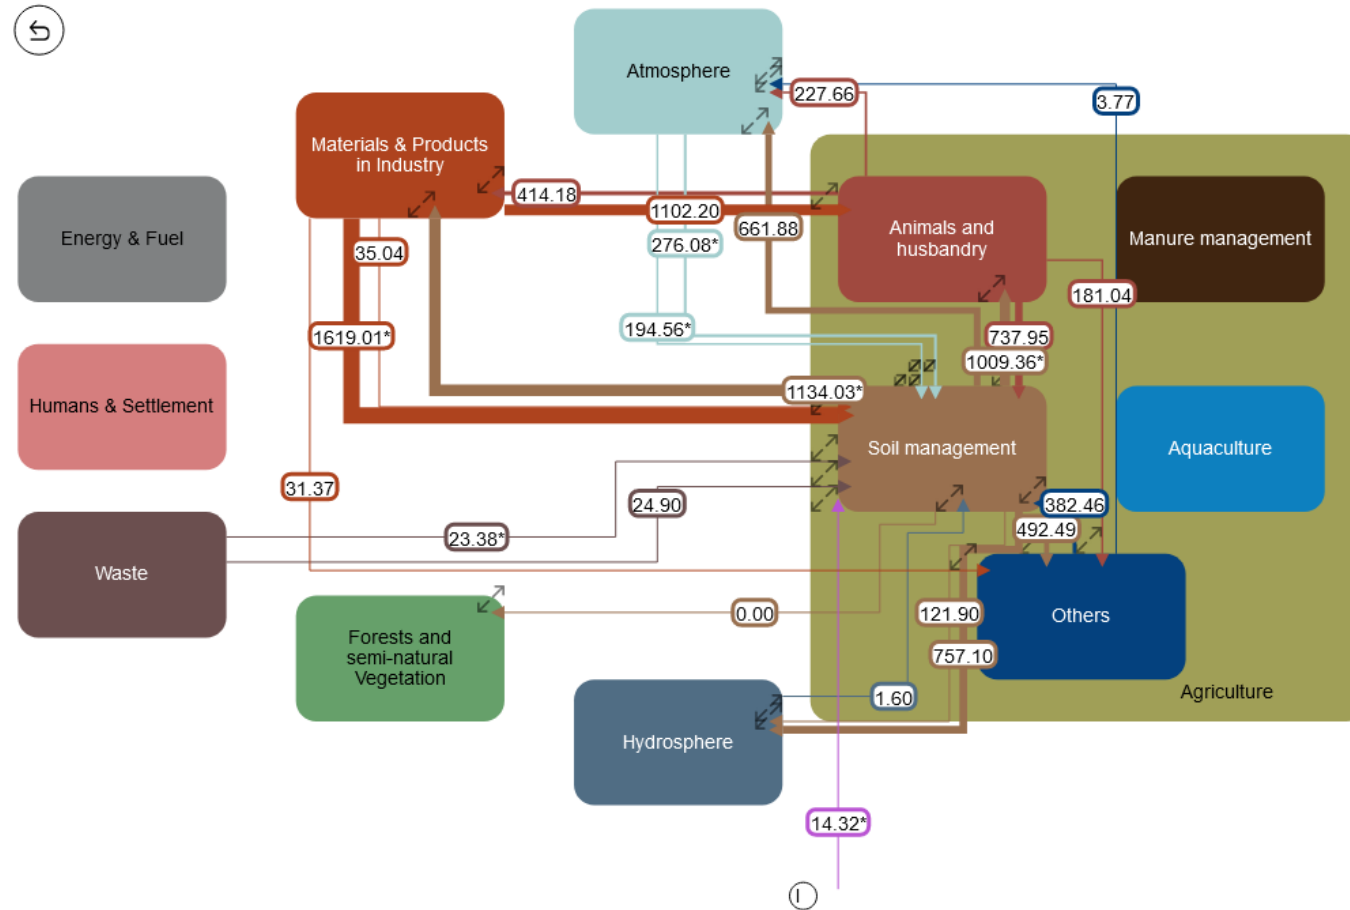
Atmosphere

227.66

3.77

Materials & Products in Industry

414.18

1102.20

Animals and husbandry

Manure management

Energy & Fuel

35.04

276.08*

661.88

181.04

194.56*

737.95

1619.01*

1009.36*

Humans & Settlement

1134.03*

Aquaculture

Soil management

31.37

24.90

382.46

492.49

Waste

23.38*

Others

0.00

Forests and semi-natural Vegetation

121.90

757.10

Hydrosphere

1.60

Agriculture

14.32*

I